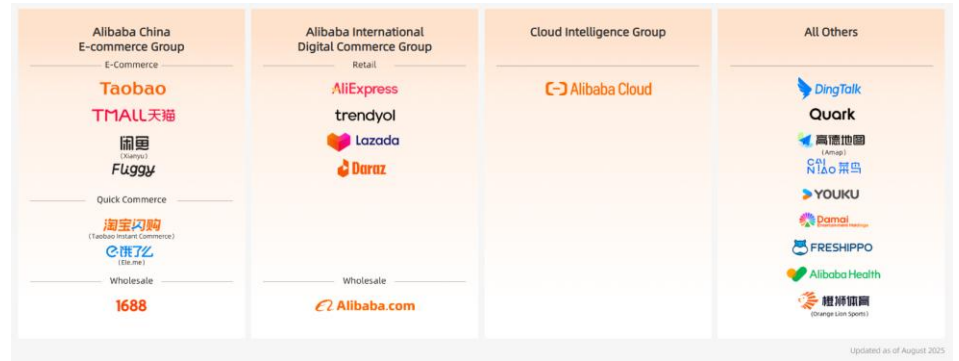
Alibaba China E-commerce Group

E-Commerce

Taobao

TMALL天猫

闲鱼
(Xianyu)

Fliggy

Quick Commerce

淘宝闪购
(Taobao Instant Commerce)

饿了么
(Ele.me)

Wholesale

1688

Alibaba International Digital Commerce Group

Retail

AliExpress

trendyol

Lazada

Daraz

Wholesale

Alibaba.com

Cloud Intelligence Group

Alibaba Cloud

All Others

DingTalk

Quark

高德地图
(Amap)

CAI NIAO 菜鸟

YOUKU

Damai Entertainment Holdings

FRESHIPPO

Alibaba Health

橙狮体育
(Orange Lion Sports)

Updated as of August 2025